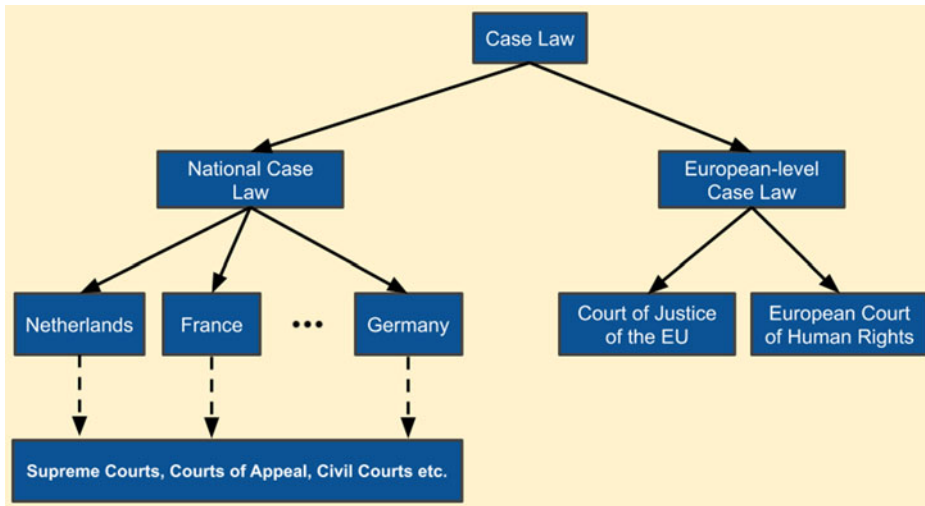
Case Law

National Case Law

European-level Case Law

Netherlands

France

•••

Germany

Court of Justice of the EU

European Court of Human Rights

Supreme Courts, Courts of Appeal, Civil Courts etc.